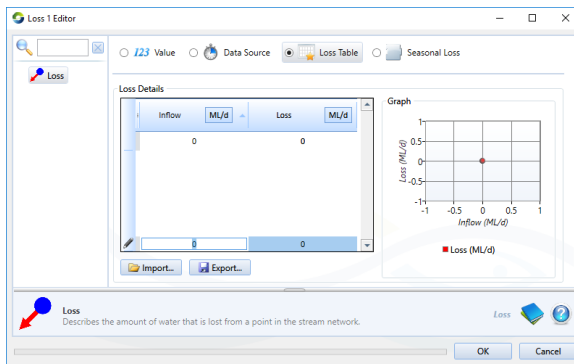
Loss 1 Editor

Loss

123 Value
Data Source
Loss Table
Seasonal Loss

Loss Details

| Inflow ML/d | Loss ML/d |
|---|---|
| 0 | 0 |
| 0 | 0 |

Graph

1
0.5
0
-0.5
-1
Loss (ML/d)
-1 -0.5 0 0.5 1
Inflow (ML/d)

Loss (ML/d)

Import...
Export...

Loss
Describes the amount of water that is lost from a point in the stream network.

Loss

OK
Cancel